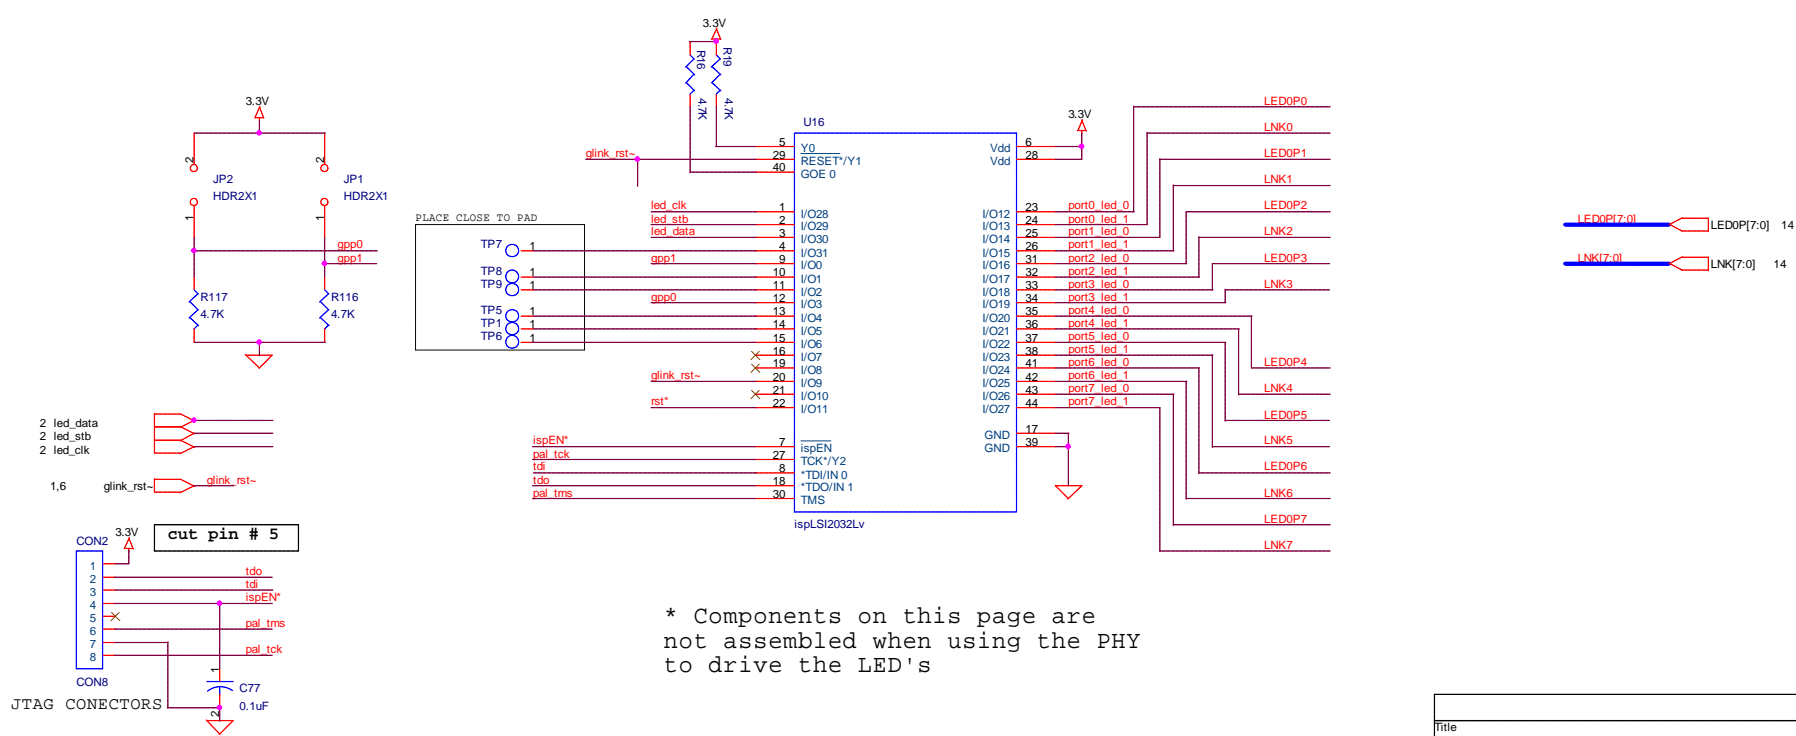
3.3V

R16 4.7K
R19 4.7K

U16

3.3V

2 JP2 HDR2X1 1
2 JP1 HDR2X1 1

gpp0
gpp1

R117 4.7K
R116 4.7K

PLACE CLOSE TO PAD

TP7 1
TP8 1
TP9 1
TP5 1
TP1 1
TP6 1

glink_rst~
led_clk
led_stb
led_data
gpp1
gpp0
glink_rst~
rst*
ispEN*
pal_tck
tdi
tdo
pal_tms

5 Y0
29 RESET*/Y1
40 GOE 0
1 I/O28
2 I/O29
3 I/O30
4 I/O31
9 I/O0
10 I/O1
11 I/O2
12 I/O3
13 I/O4
14 I/O5
15 I/O6
16 I/O7
19 I/O8
20 I/O9
21 I/O10
22 I/O11
7 ispEN
27 TCK*/Y2
8 *TDI/IN 0
18 *TDO/IN 1
30 TMS

ispLSI2032Lv

Vdd 6
Vdd 28
I/O12 23
I/O13 24
I/O14 25
I/O15 26
I/O16 31
I/O17 32
I/O18 33
I/O19 34
I/O20 35
I/O21 36
I/O22 37
I/O23 38
I/O24 41
I/O25 42
I/O26 43
I/O27 44
GND 17
GND 39

port0_led_0
port0_led_1
port1_led_0
port1_led_1
port2_led_0
port2_led_1
port3_led_0
port3_led_1
port4_led_0
port4_led_1
port5_led_0
port5_led_1
port6_led_0
port6_led_1
port7_led_0
port7_led_1

LED0P0
LNK0
LED0P1
LNK1
LED0P2
LNK2
LED0P3
LNK3
LED0P4
LNK4
LED0P5
LNK5
LED0P6
LNK6
LED0P7
LNK7

LED0P[7:0] LED0P[7:0] 14
LNK[7:0] LNK[7:0] 14

2 led_data
2 led_stb
2 led_clk

1,6 glink_rst~ glink_rst~

CON2 3.3V
cut pin # 5
1
2 tdo
3 tdi
4 ispEN*
5
6 pal_tms
7
8 pal_tck
CON8

1 C77 0.1uF 2

JTAG CONECTORS

* Components on this page are not assembled when using the PHY to drive the LED's

Title